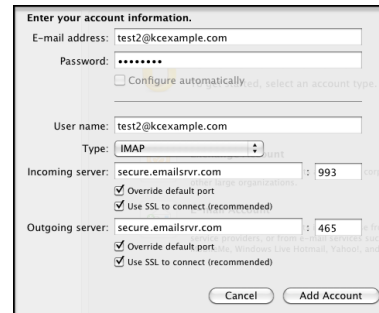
Enter your account information.

E-mail address: test2@kcexample.com

Password: ••••••••

Configure automatically

User name: test2@kcexample.com

Type: IMAP

Incoming server: secure.emailsrvr.com : 993

Override default port

Use SSL to connect (recommended)

Outgoing server: secure.emailsrvr.com : 465

Override default port

Use SSL to connect (recommended)

Cancel

Add Account